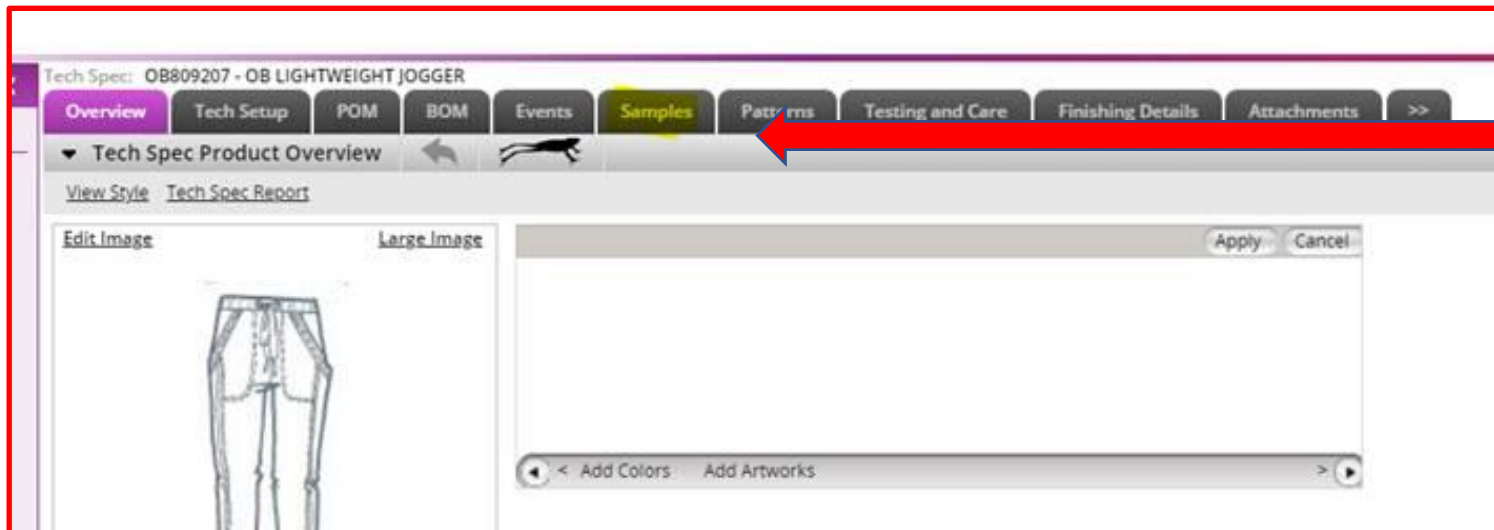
Tech Spec: OB809207 - OB LIGHTWEIGHT JOGGER

Overview | Tech Setup | POM | BOM | Events | Samples | Patterns | Testing and Care | Finishing Details | Attachments | >>

Tech Spec Product Overview

View Style Tech Spec Report

Edit Image Large Image

Apply Cancel

< Add Colors Add Artworks >